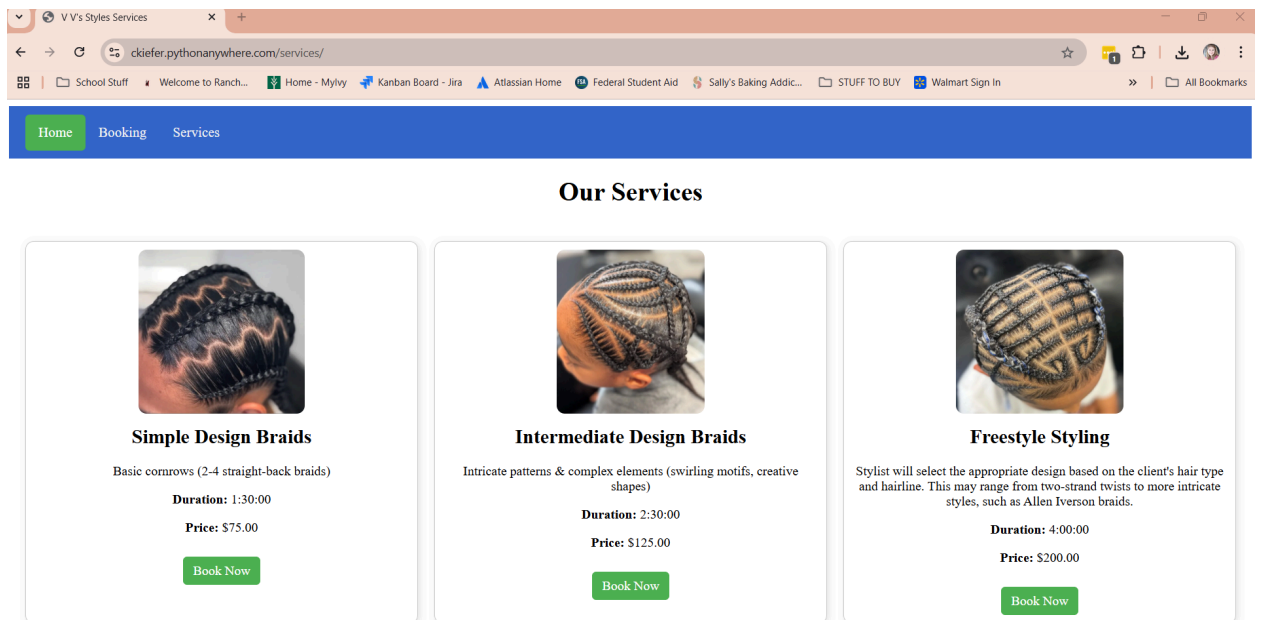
V V's Styles Services

ckiefer.pythonanywhere.com/services/

School Stuff | Welcome to Ranch... | Home - MyIvy | Kanban Board - Jira | Atlassian Home | Federal Student Aid | Sally's Baking Addic... | STUFF TO BUY | Walmart Sign In | All Bookmarks

Home Booking Services

Our Services

Simple Design Braids

Basic cornrows (2-4 straight-back braids)

**Duration:** 1:30:00

**Price:** $75.00

Book Now

Intermediate Design Braids

Intricate patterns & complex elements (swirling motifs, creative shapes)

**Duration:** 2:30:00

**Price:** $125.00

Book Now

Freestyle Styling

Stylist will select the appropriate design based on the client's hair type and hairline. This may range from two-strand twists to more intricate styles, such as Allen Iverson braids.

**Duration:** 4:00:00

**Price:** $200.00

Book Now